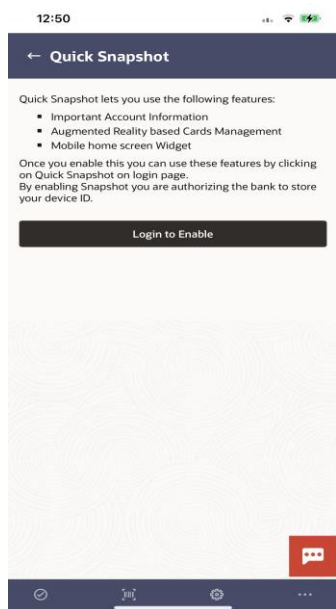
12:50

← Quick Snapshot

Quick Snapshot lets you use the following features:

- Important Account Information
- Augmented Reality based Cards Management
- Mobile home screen Widget

Once you enable this you can use these features by clicking on Quick Snapshot on login page.
By enabling Snapshot you are authorizing the bank to store your device ID.

Login to Enable